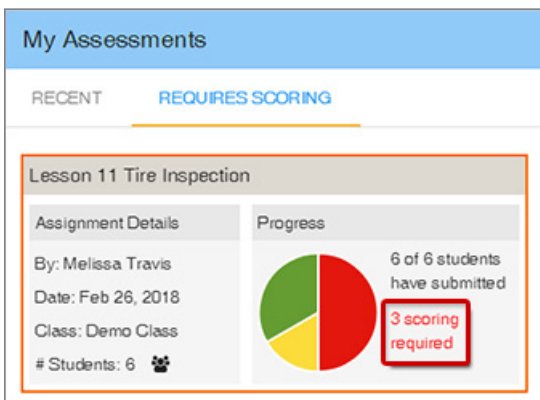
My Assessments

RECENT

REQUIRES SCORING

Lesson 11 Tire Inspection

Assignment Details

By: Melissa Travis

Date: Feb 26, 2018

Class: Demo Class

# Students: 6

Progress

6 of 6 students have submitted

3 scoring required